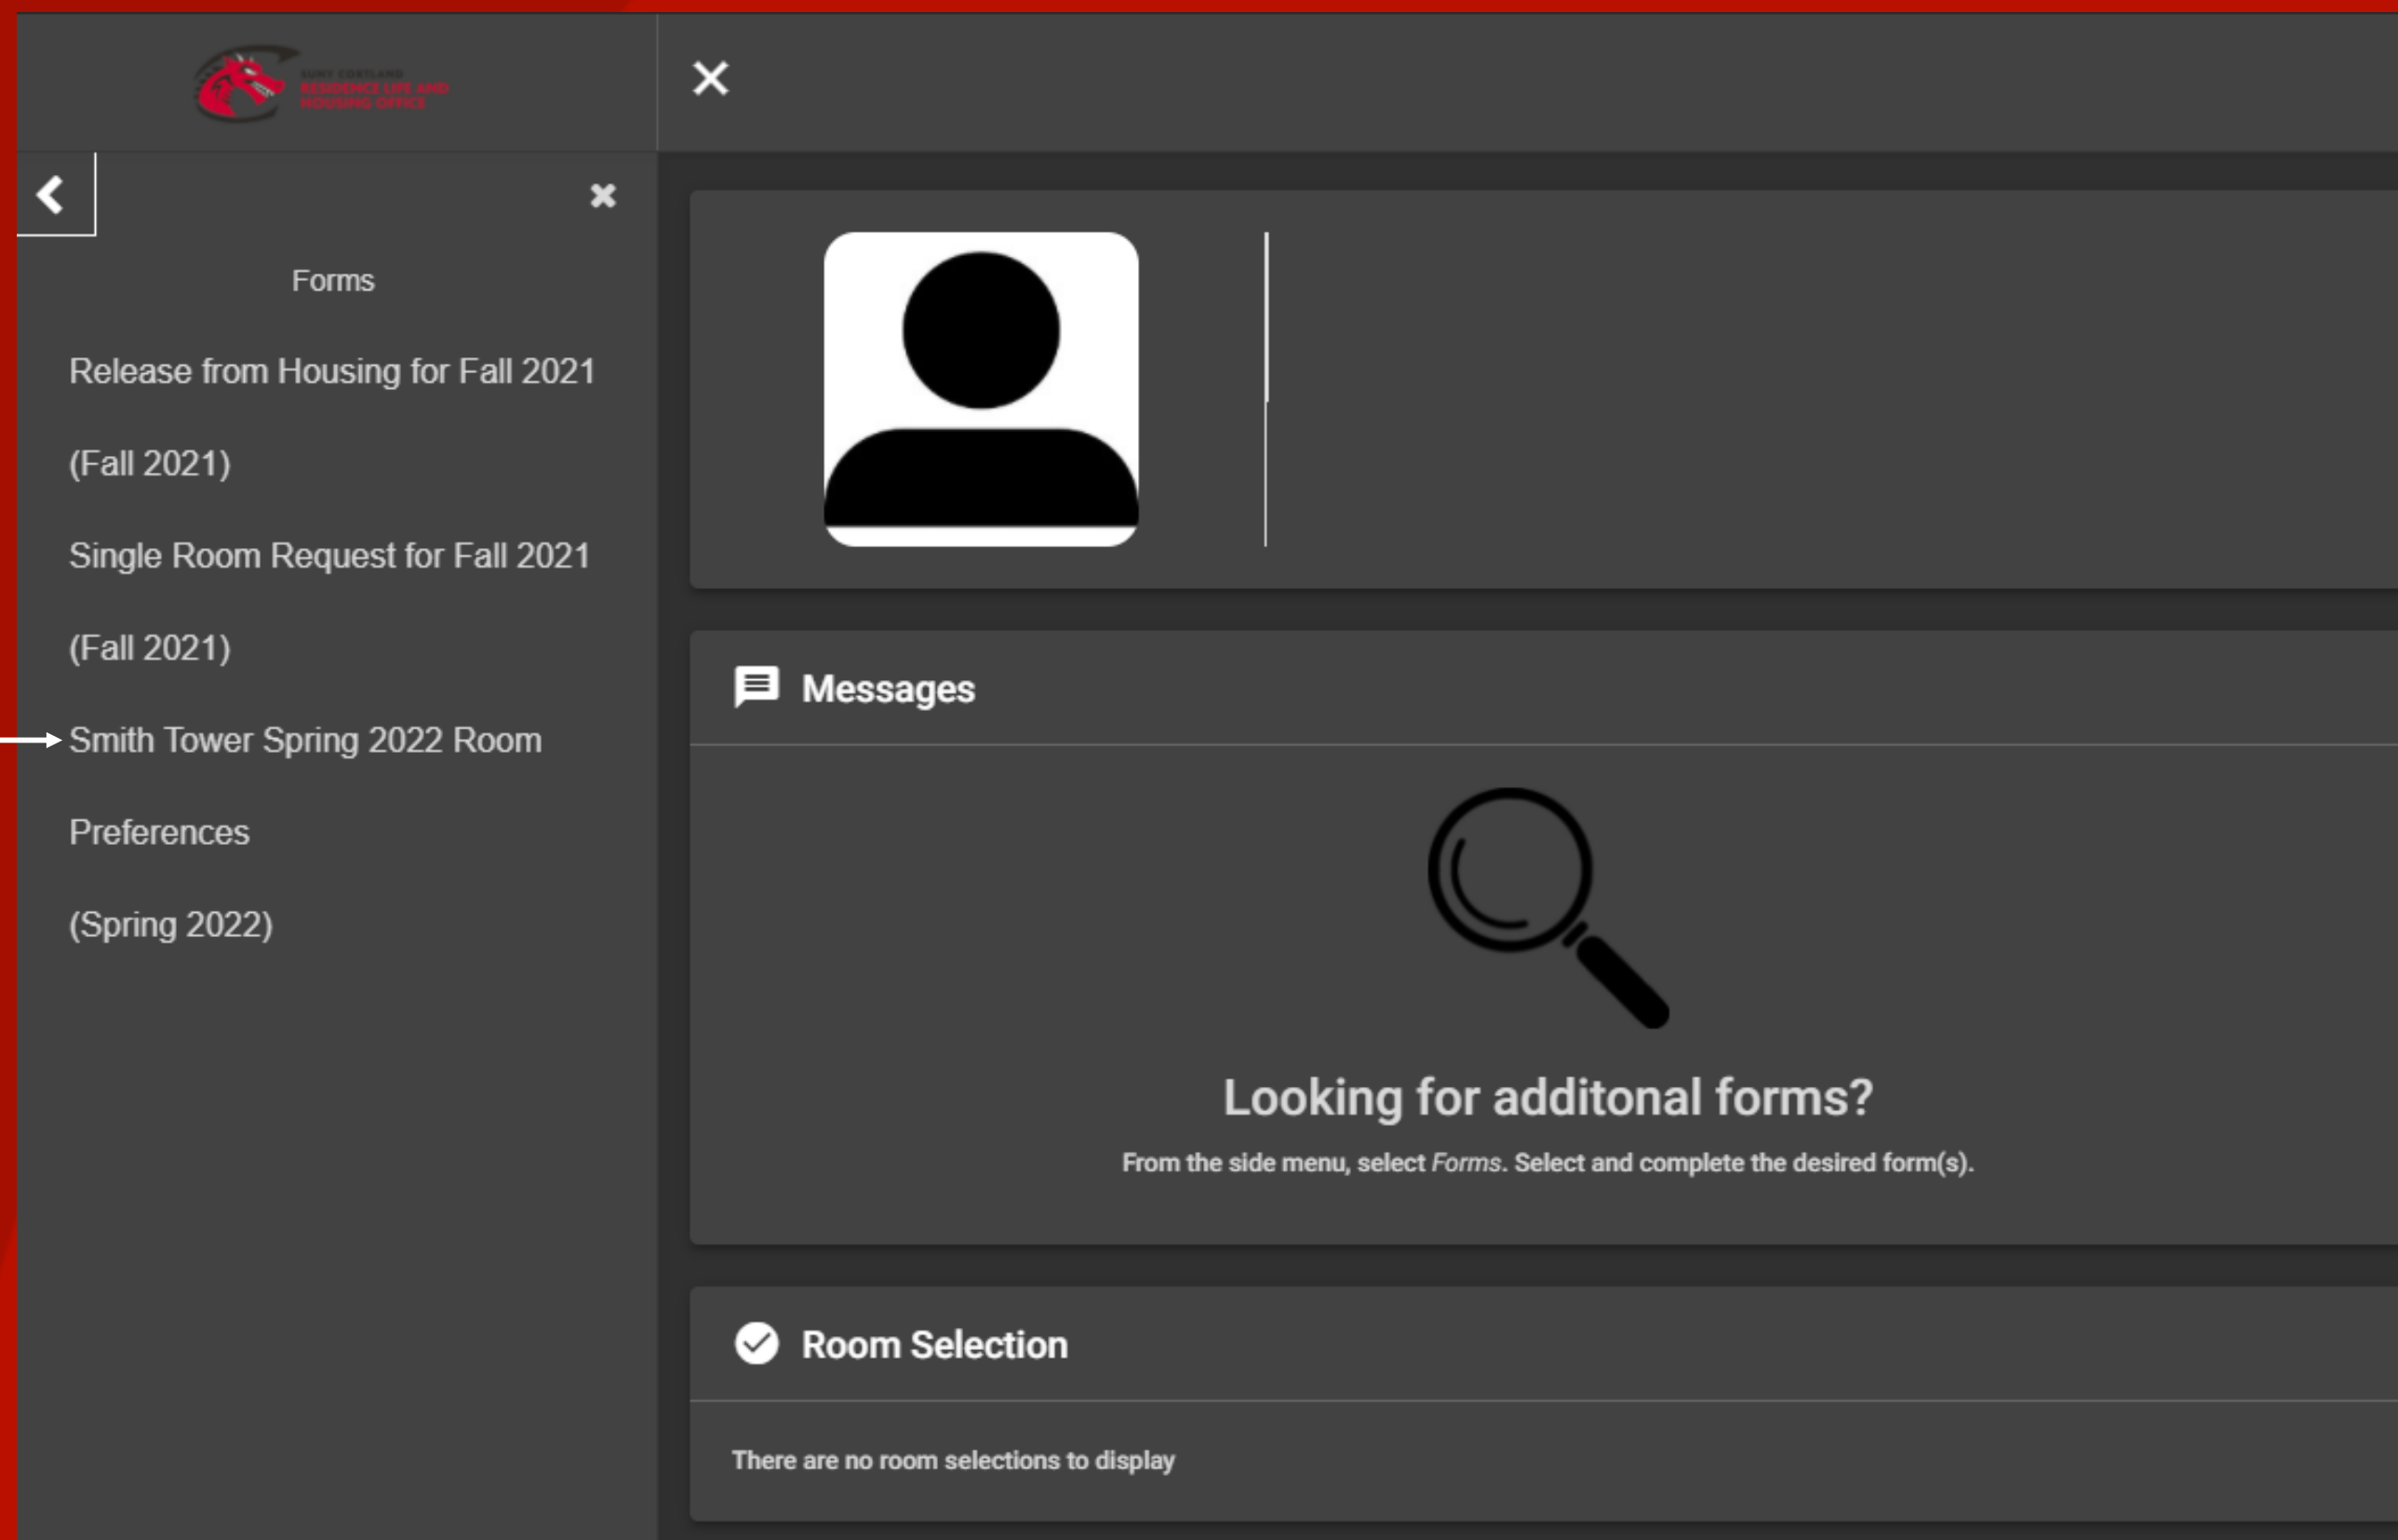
SUNY CORTLAND
RESIDENCE LIFE AND
HOUSING OFFICE

Forms

Release from Housing for Fall 2021

(Fall 2021)

Single Room Request for Fall 2021

(Fall 2021)

Smith Tower Spring 2022 Room

Preferences

(Spring 2022)

Messages

Looking for additonal forms?

From the side menu, select *Forms*. Select and complete the desired form(s).

Room Selection

There are no room selections to display